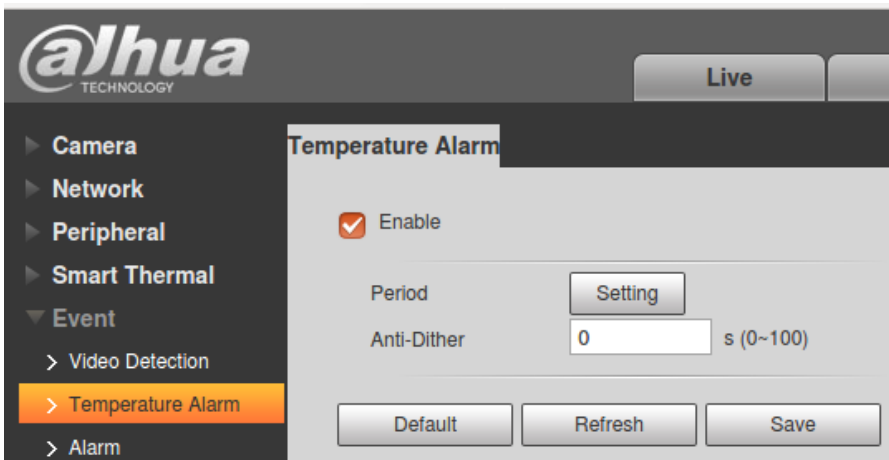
alhua
TECHNOLOGY

Live

Camera
Network
Peripheral
Smart Thermal
Event
> Video Detection
> Temperature Alarm
> Alarm

Temperature Alarm

Enable

Period Setting
Anti-Dither 0 s (0~100)

Default Refresh Save